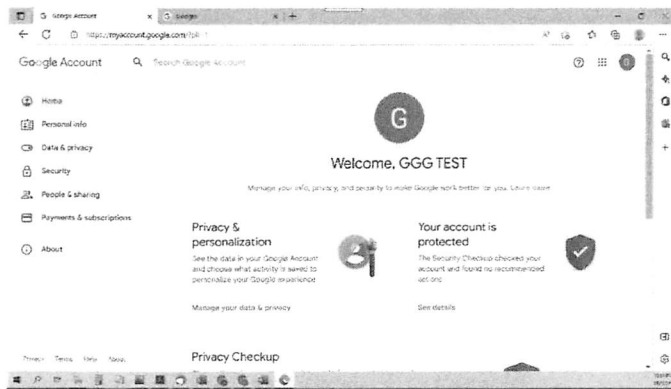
Google Account
Google
https://myaccount.google.com/?pli=1

Google Account
Search Google Account

G

Home
Personal info
Data & privacy
Security
People & sharing
Payments & subscriptions
About

G
Welcome, GGG TEST
Manage your info, privacy, and security to make Google work better for you. Learn more

Privacy & personalization
See the data in your Google Account and choose what activity is saved to personalize your Google experience
Manage your data & privacy

Your account is protected
The Security Checkup checked your account and found no recommended actions
See details

Privacy Terms Help About

Privacy Checkup